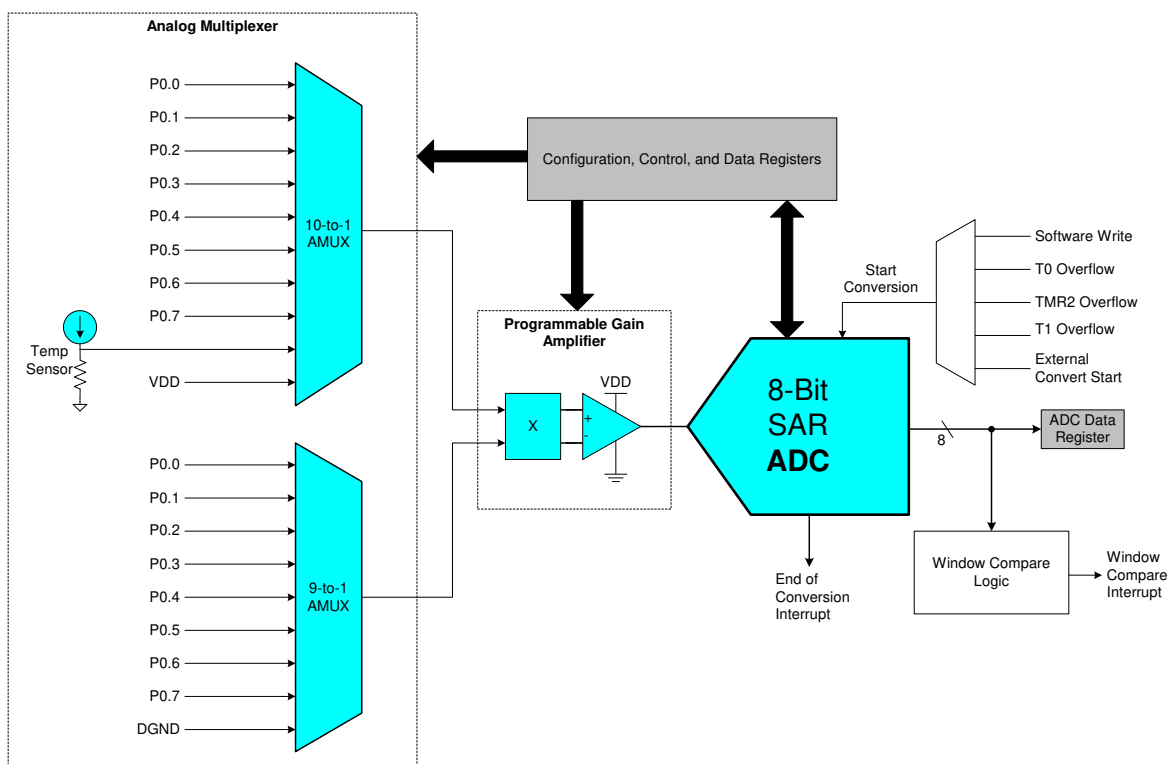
Analog Multiplexer

P0.0
P0.1
P0.2
P0.3
P0.4
P0.5
P0.6
P0.7
Temp Sensor
VDD

10-to-1 AMUX

P0.0
P0.1
P0.2
P0.3
P0.4
P0.5
P0.6
P0.7
DGND

9-to-1 AMUX

Configuration, Control, and Data Registers

Programmable Gain Amplifier

X
+
-
VDD

8-Bit SAR ADC

Start Conversion

Software Write
T0 Overflow
TMR2 Overflow
T1 Overflow
External Convert Start

8

ADC Data Register

End of Conversion Interrupt

Window Compare Logic

Window Compare Interrupt